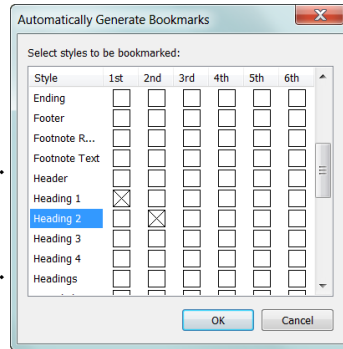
Automatically Generate Bookmarks

Select styles to be bookmarked:

| Style | 1st | 2nd | 3rd | 4th | 5th | 6th |
|---|---|---|---|---|---|---|
| Ending | ☐ | ☐ | ☐ | ☐ | ☐ | ☐ |
| Footer | ☐ | ☐ | ☐ | ☐ | ☐ | ☐ |
| Footnote R... | ☐ | ☐ | ☐ | ☐ | ☐ | ☐ |
| Footnote Text | ☐ | ☐ | ☐ | ☐ | ☐ | ☐ |
| Header | ☐ | ☐ | ☐ | ☐ | ☐ | ☐ |
| Heading 1 | ☒ | ☐ | ☐ | ☐ | ☐ | ☐ |
| Heading 2 | ☐ | ☒ | ☐ | ☐ | ☐ | ☐ |
| Heading 3 | ☐ | ☐ | ☐ | ☐ | ☐ | ☐ |
| Heading 4 | ☐ | ☐ | ☐ | ☐ | ☐ | ☐ |
| Headings | ☐ | ☐ | ☐ | ☐ | ☐ | ☐ |

OK Cancel